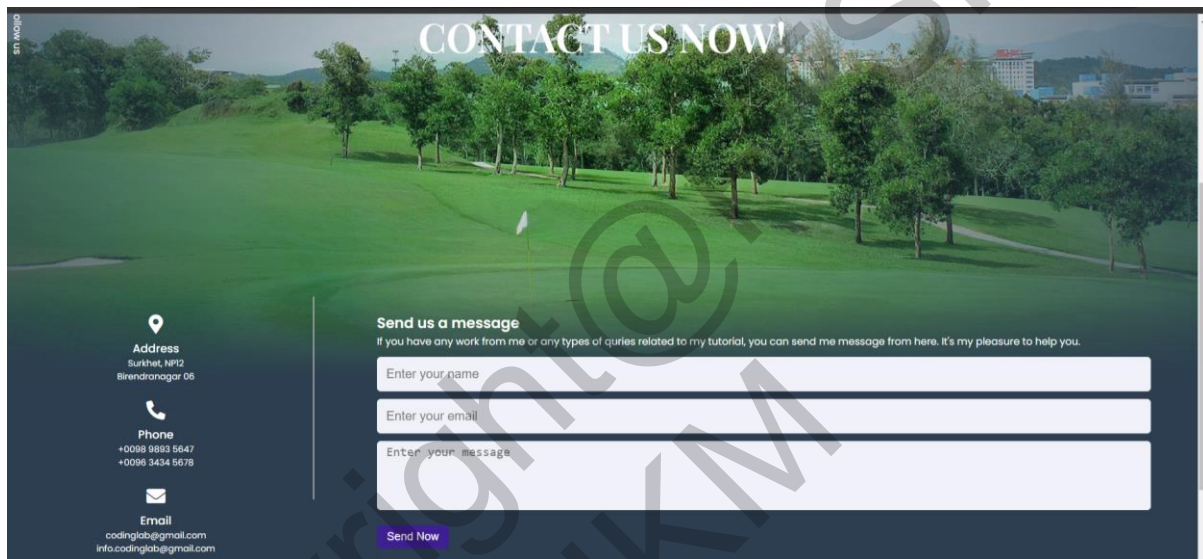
ollow us

CONTACT US NOW!

Address
Surkhet, NP12
Birendranagar 06

Phone
+0098 9893 5647
+0096 3434 5678

Email
codinglab@gmail.com
info.codinglab@gmail.com

Send us a message
If you have any work from me or any types of quries related to my tutorial, you can send me message from here. It's my pleasure to help you.

Enter your name

Enter your email

Enter your message

Send Now

Copyright@...KM